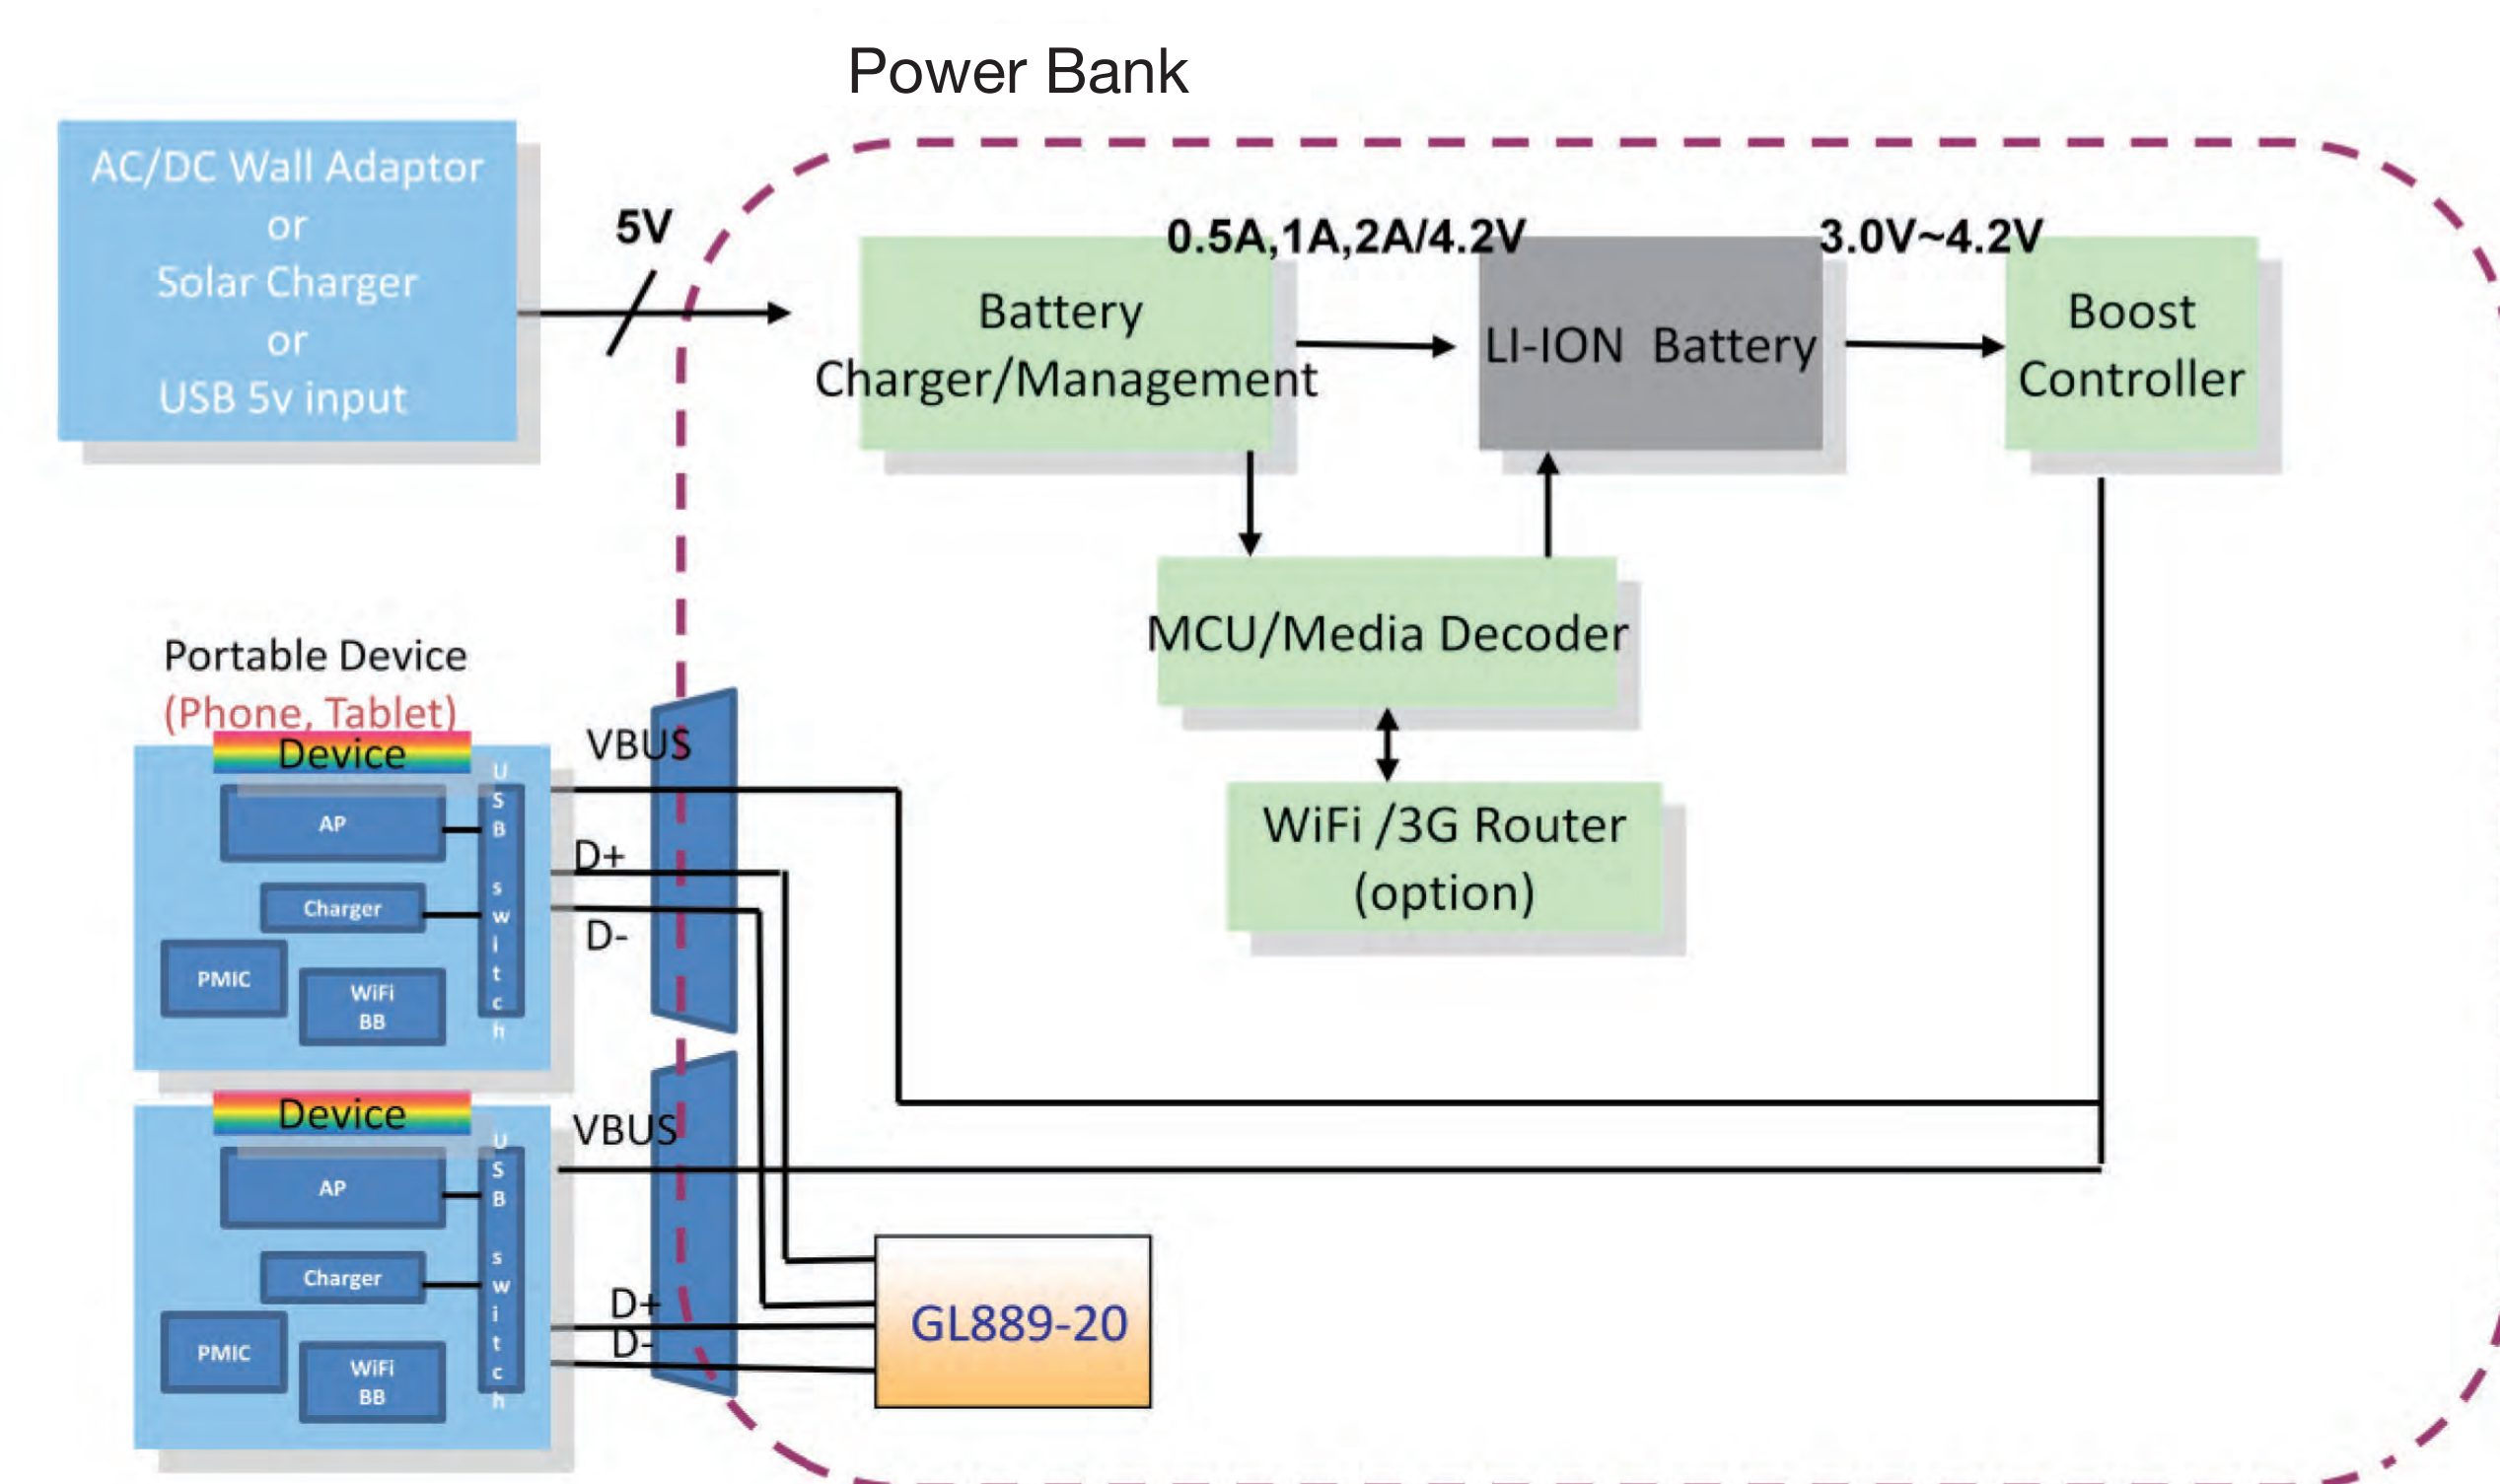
Power Bank

AC/DC Wall Adaptor
or
Solar Charger
or
USB 5v input

5V

0.5A,1A,2A/4.2V

3.0V~4.2V

Battery Charger/Management

LI-ION Battery

Boost Controller

MCU/Media Decoder

WiFi /3G Router (option)

Portable Device
(Phone, Tablet)

Device

AP

Charger

PMIC

WiFi BB

USB switch

VBUS

D+

D-

Device

AP

Charger

PMIC

WiFi BB

USB switch

VBUS

D+

D-

GL889-20